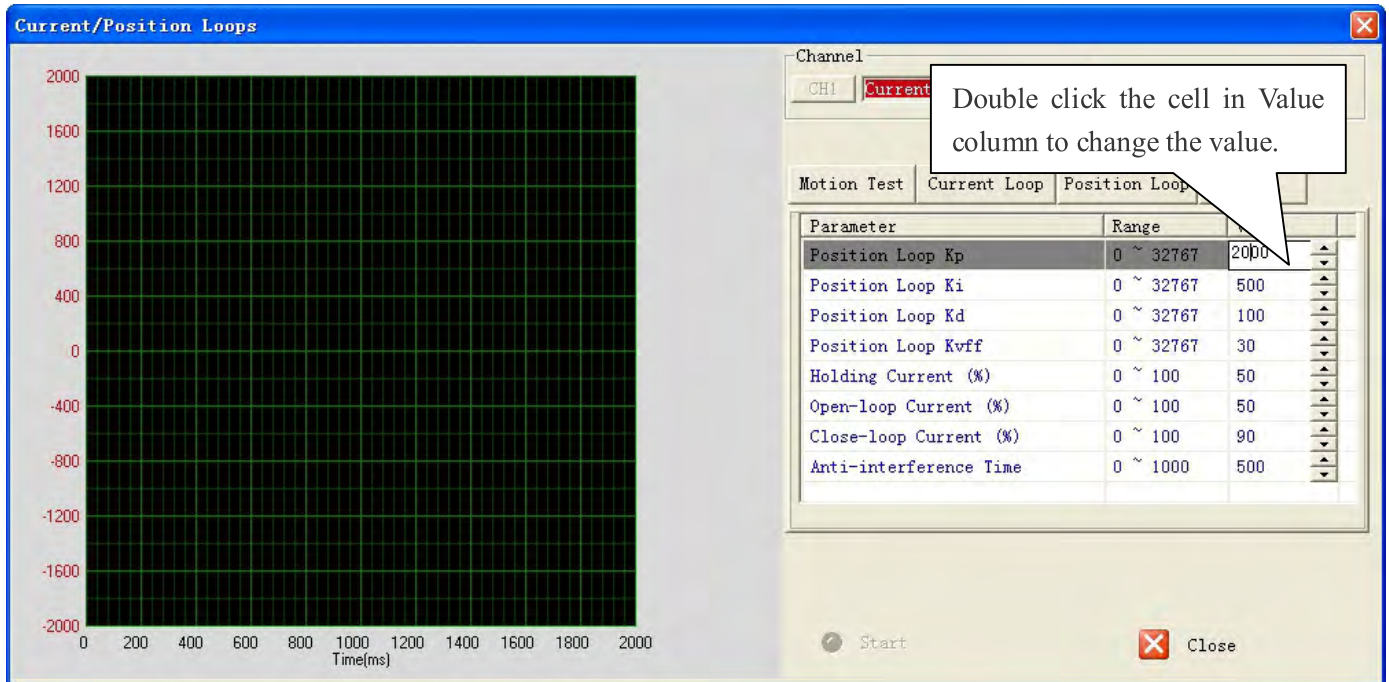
Current/Position Loops

2000
1600
1200
800
400
0
-400
-800
-1200
-1600
-2000

0 200 400 600 800 1000 1200 1400 1600 1800 2000
Time(ms)

Channel
CH1 Current

Double click the cell in Value column to change the value.

Motion Test | Current Loop | Position Loop

| Parameter | Range | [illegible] |
|---|---|---|
| Position Loop Kp | 0 ~ 32767 | 2000 |
| Position Loop Ki | 0 ~ 32767 | 500 |
| Position Loop Kd | 0 ~ 32767 | 100 |
| Position Loop Kvff | 0 ~ 32767 | 30 |
| Holding Current (%) | 0 ~ 100 | 50 |
| Open-loop Current (%) | 0 ~ 100 | 50 |
| Close-loop Current (%) | 0 ~ 100 | 90 |
| Anti-interference Time | 0 ~ 1000 | 500 |

Start
Close